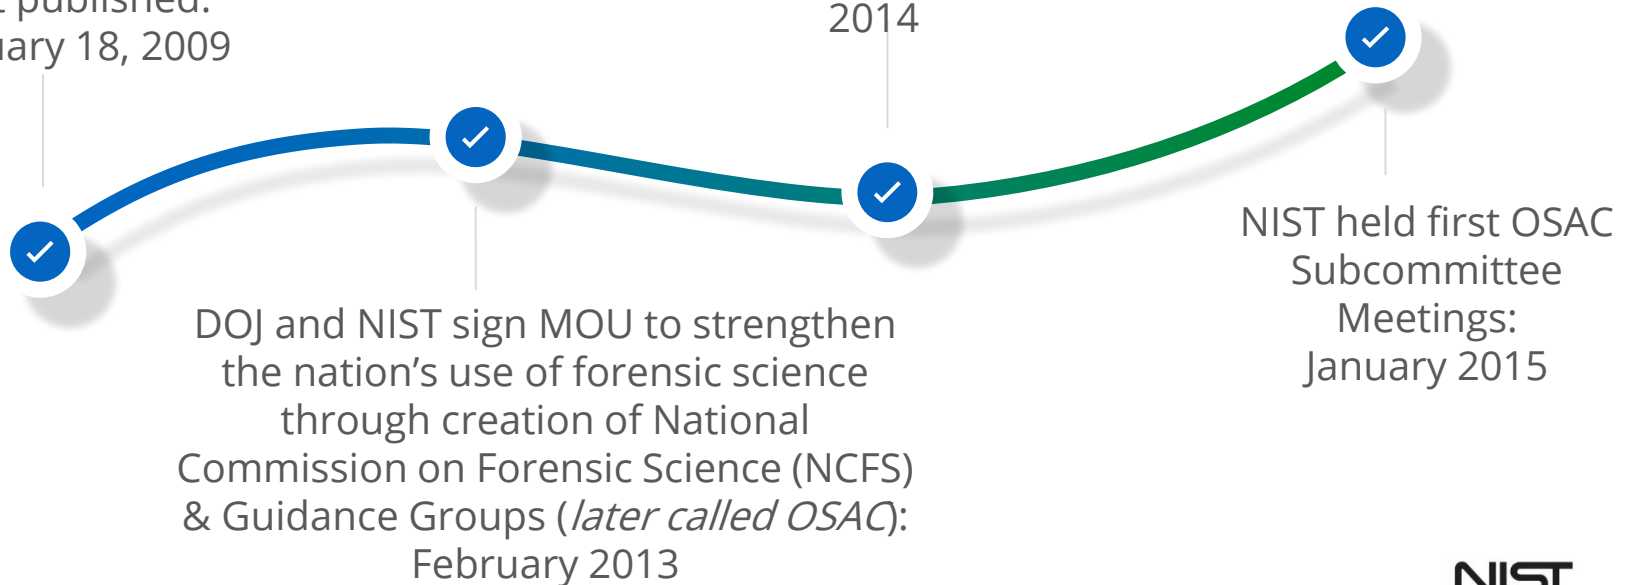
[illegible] published:
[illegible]ary 18, 2009

2014

DOJ and NIST sign MOU to strengthen the nation's use of forensic science through creation of National Commission on Forensic Science (NCFS) & Guidance Groups (*later called OSAC*): February 2013

NIST held first OSAC Subcommittee Meetings: January 2015

NIST